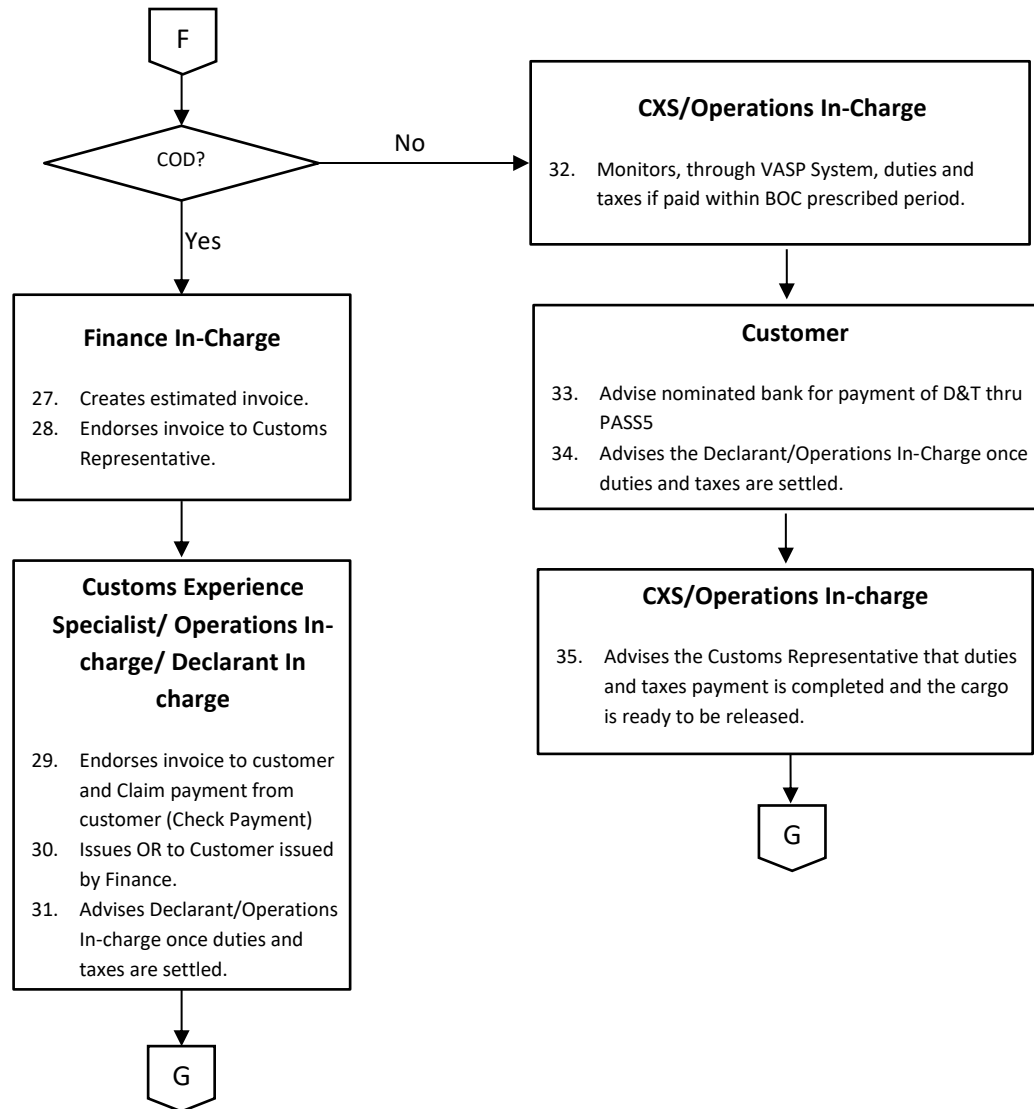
F

COD?

No

Yes

**Finance In-Charge**

27. Creates estimated invoice.
28. Endorses invoice to Customs Representative.

**Customs Experience Specialist/ Operations In-charge/ Declarant In charge**

29. Endorses invoice to customer and Claim payment from customer (Check Payment)
30. Issues OR to Customer issued by Finance.
31. Advises Declarant/Operations In-charge once duties and taxes are settled.

G

**CXS/Operations In-Charge**

32. Monitors, through VASP System, duties and taxes if paid within BOC prescribed period.

**Customer**

33. Advise nominated bank for payment of D&T thru PASS5
34. Advises the Declarant/Operations In-Charge once duties and taxes are settled.

**CXS/Operations In-charge**

35. Advises the Customs Representative that duties and taxes payment is completed and the cargo is ready to be released.

G